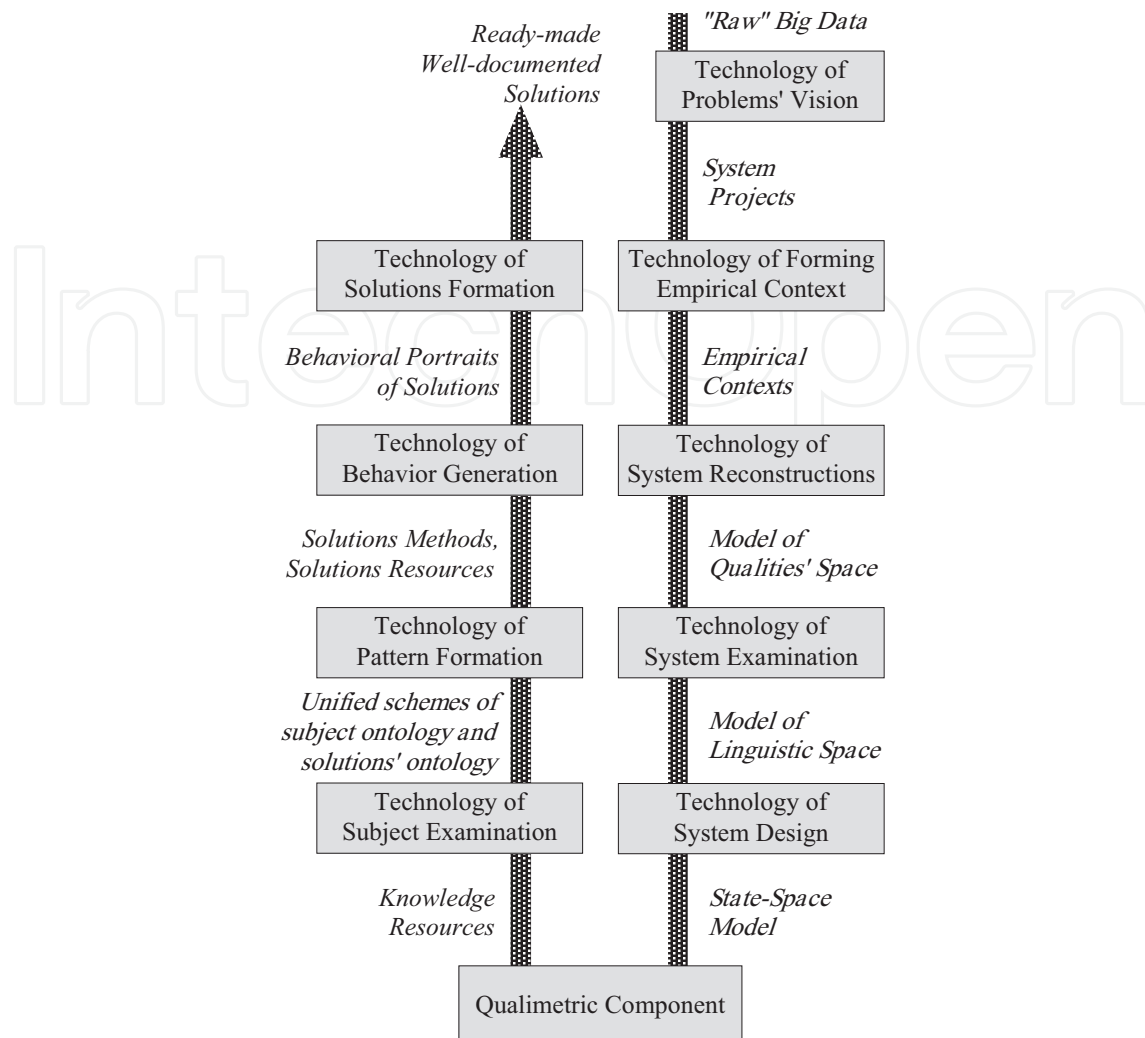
Ready-made Well-documented Solutions

"Raw" Big Data

Technology of Problems' Vision

System Projects

Technology of Solutions Formation

Technology of Forming Empirical Context

Behavioral Portraits of Solutions

Empirical Contexts

Technology of Behavior Generation

Technology of System Reconstructions

Solutions Methods, Solutions Resources

Model of Qualities' Space

Technology of Pattern Formation

Technology of System Examination

Unified schemes of subject ontology and solutions' ontology

Model of Linguistic Space

Technology of Subject Examination

Technology of System Design

Knowledge Resources

State-Space Model

Qualimetric Component